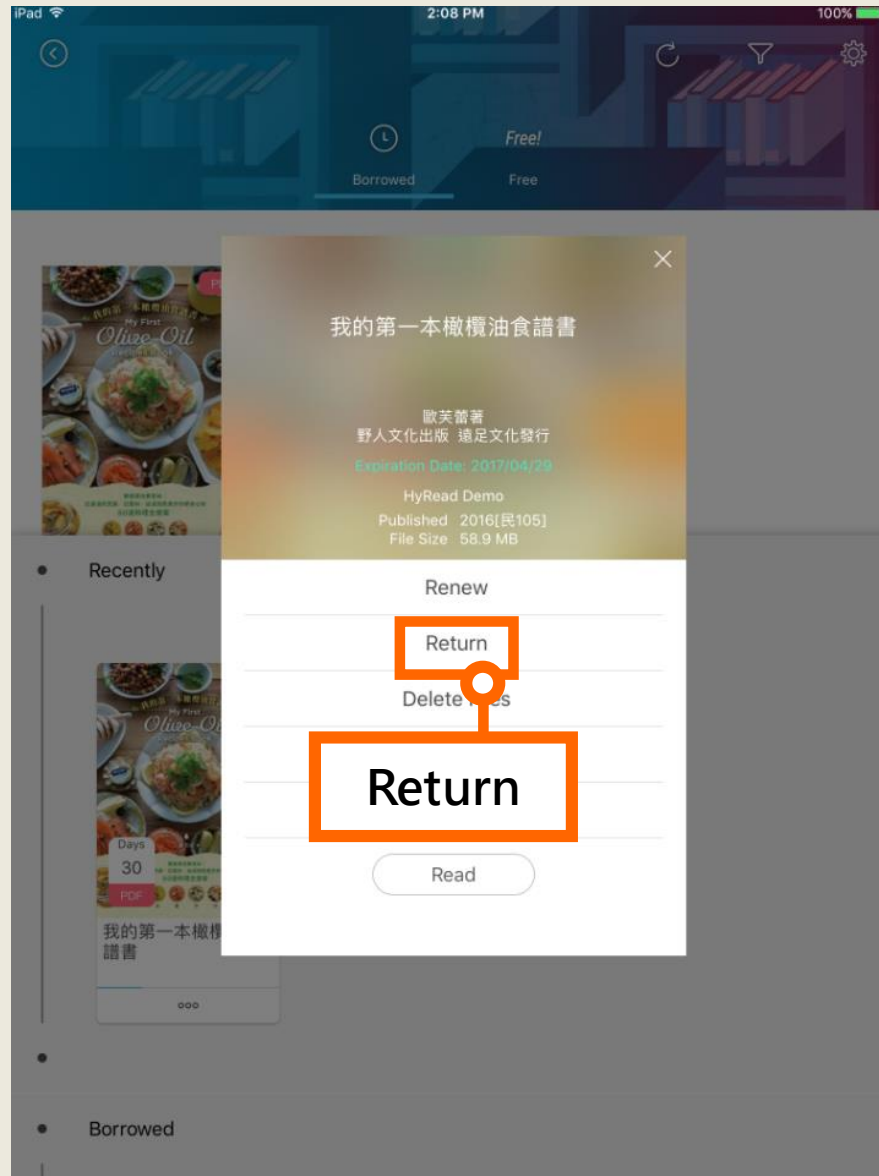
iPad 2:08 PM 100%

Free!

Borrowed Free

My First Olive Oil

我的第一本橄欖油食譜書

歐芙蕾著
野人文化出版 遠足文化發行

Expiration Date: 2017/04/29

HyRead Demo

Published 2016[民105]
File Size 58.9 MB

Recently

Renew

Return

Delete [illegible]es

Return

Read

Days
30
PDF

我的第一本橄欖
譜書

Borrowed